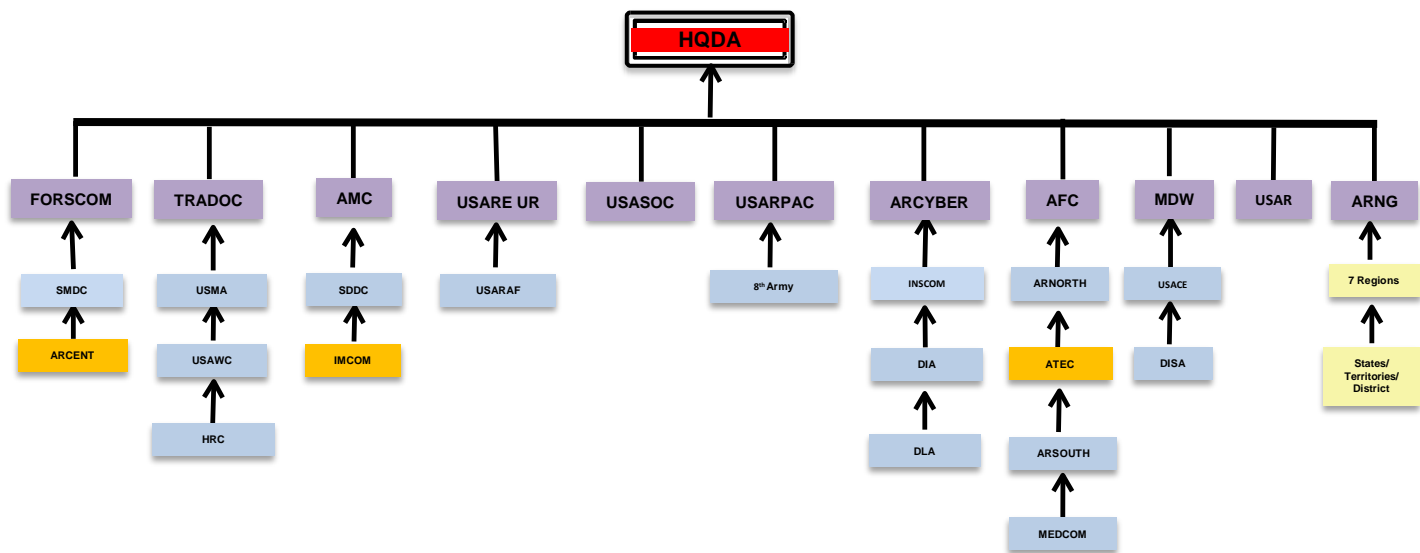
HQDA

FORSCOM
SMDC
ARCENT

TRADOC
USMA
USAWC
HRC

AMC
SDDC
IMCOM

USARE UR
USARAF

USASOC

USARPAC
8th Army

ARCYBER
INSCOM
DIA
DLA

AFC
ARNORTH
ATEC
ARSOUTH
MEDCOM

MDW
USACE
DISA

USAR

ARNG
7 Regions
States/ Territories/ District